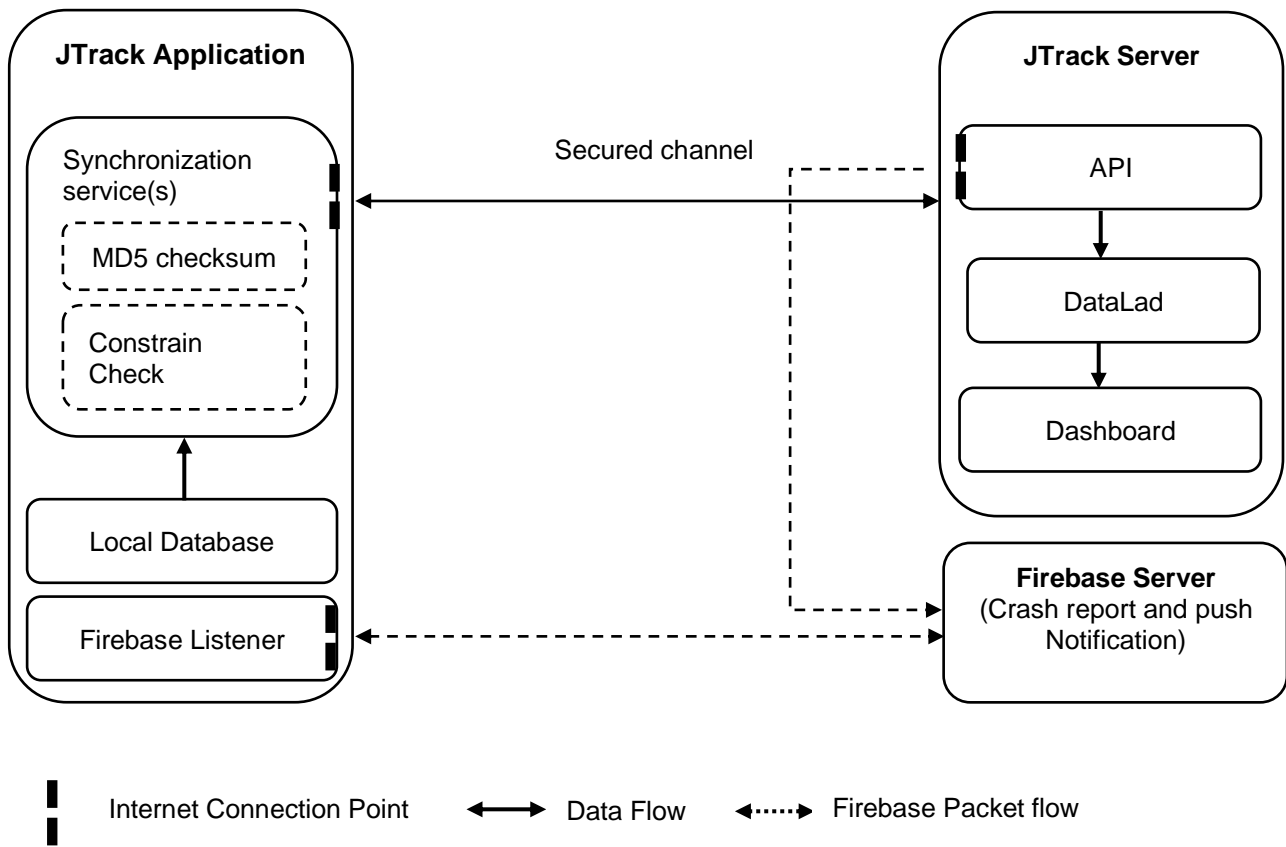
JTrack Application

Synchronization service(s)

MD5 checksum

Constrain Check

Local Database

Firebase Listener

Secured channel

JTrack Server

API

DataLad

Dashboard

Firebase Server
(Crash report and push Notification)

Internet Connection Point

Data Flow

Firebase Packet flow